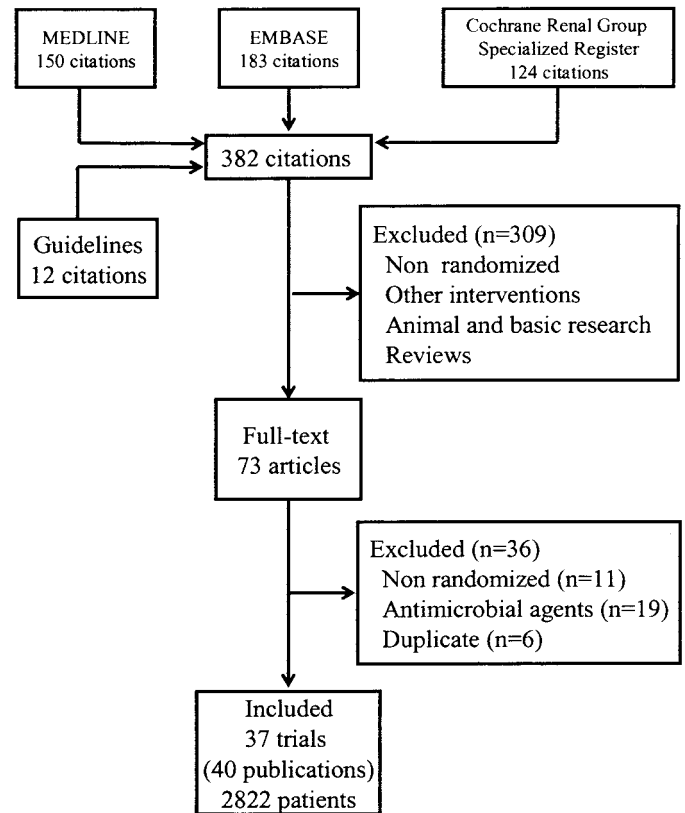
MEDLINE
150 citations

EMBASE
183 citations

Cochrane Renal Group
Specialized Register
124 citations

382 citations

Guidelines
12 citations

Excluded (n=309)
Non randomized
Other interventions
Animal and basic research
Reviews

Full-text
73 articles

Excluded (n=36)
Non randomized (n=11)
Antimicrobial agents (n=19)
Duplicate (n=6)

Included
37 trials
(40 publications)
2822 patients